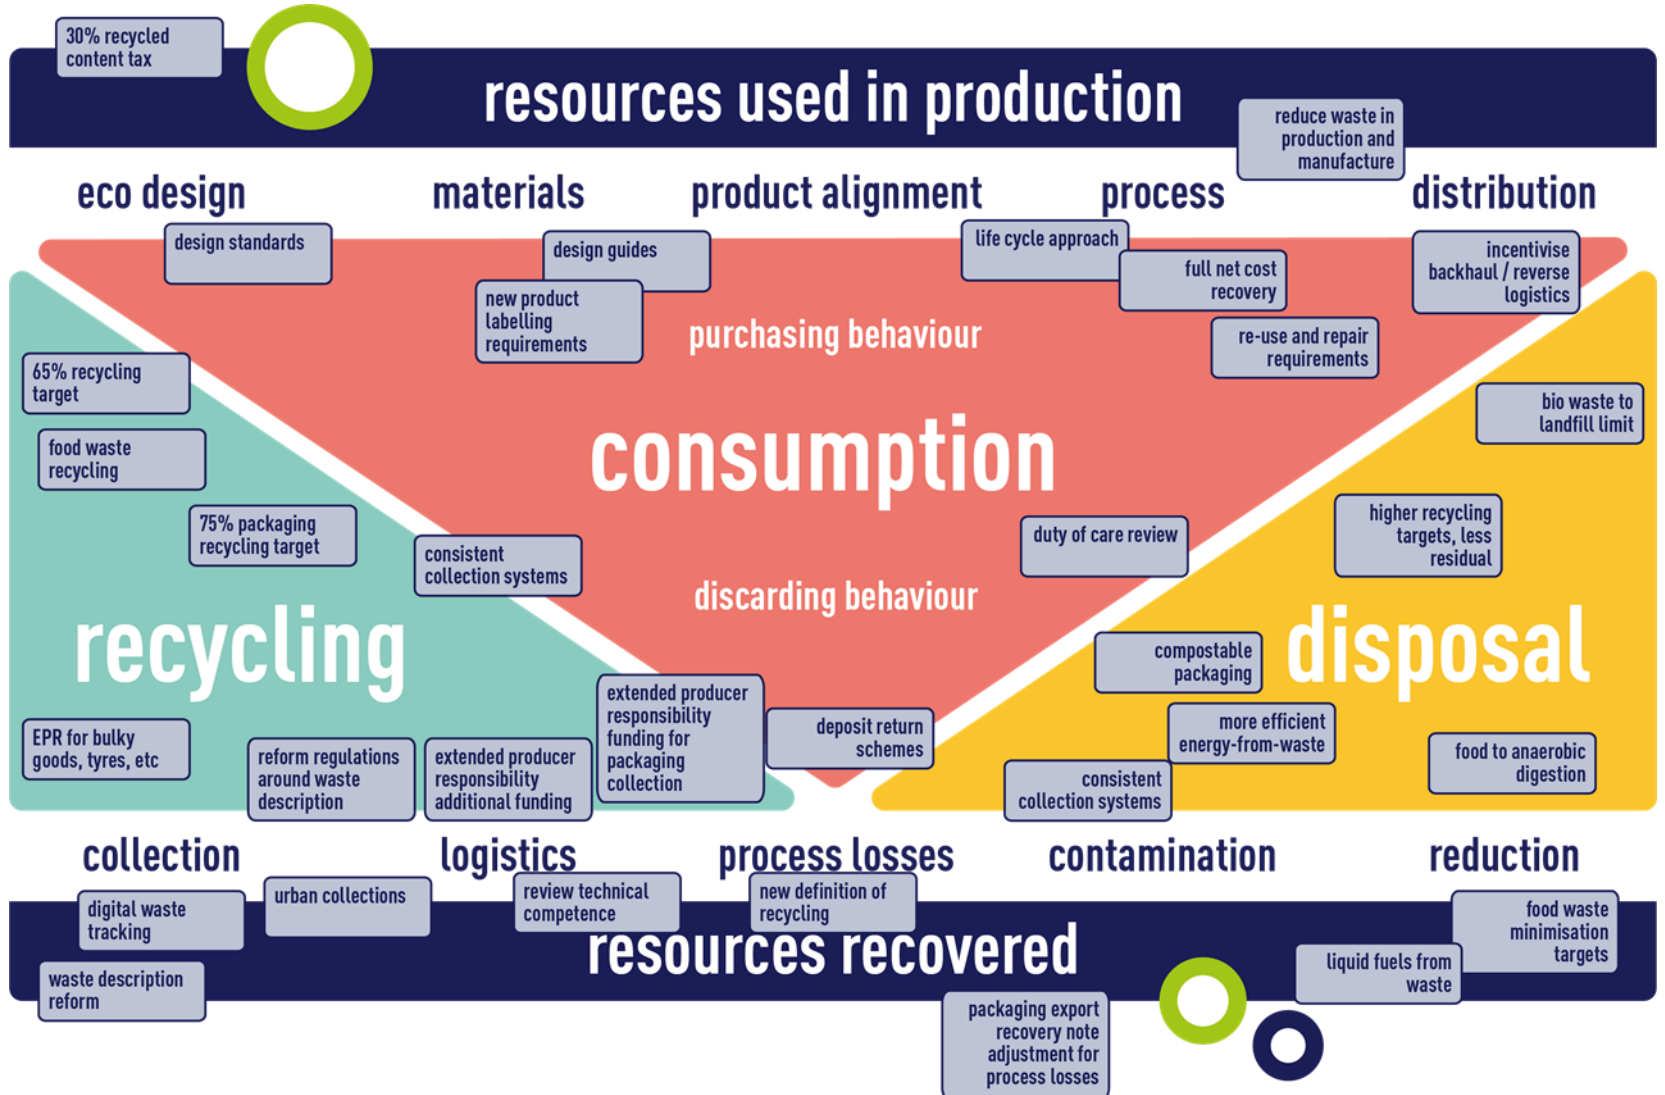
30% recycled content tax

resources used in production

reduce waste in production and manufacture

eco design

materials

product alignment

process

distribution

design standards

design guides

life cycle approach

full net cost recovery

incentivise backhaul / reverse logistics

new product labelling requirements

purchasing behaviour

re-use and repair requirements

65% recycling target

bio waste to landfill limit

food waste recycling

consumption

75% packaging recycling target

consistent collection systems

duty of care review

higher recycling targets, less residual

discarding behaviour

recycling

compostable packaging

disposal

extended producer responsibility funding for packaging collection

deposit return schemes

more efficient energy-from-waste

EPR for bulky goods, tyres, etc

reform regulations around waste description

extended producer responsibility additional funding

food to anaerobic digestion

consistent collection systems

collection

logistics

process losses

contamination

reduction

digital waste tracking

urban collections

review technical competence

new definition of recycling

food waste minimisation targets

resources recovered

liquid fuels from waste

waste description reform

packaging export recovery note adjustment for process losses